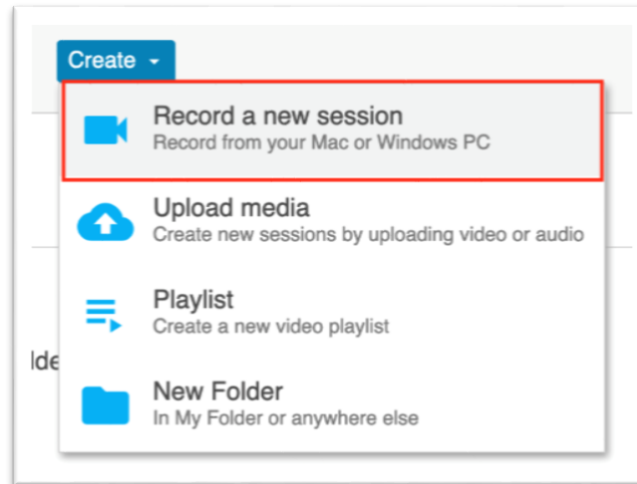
Create

Record a new session
Record from your Mac or Windows PC

Upload media
Create new sessions by uploading video or audio

Playlist
Create a new video playlist

New Folder
In My Folder or anywhere else

lde